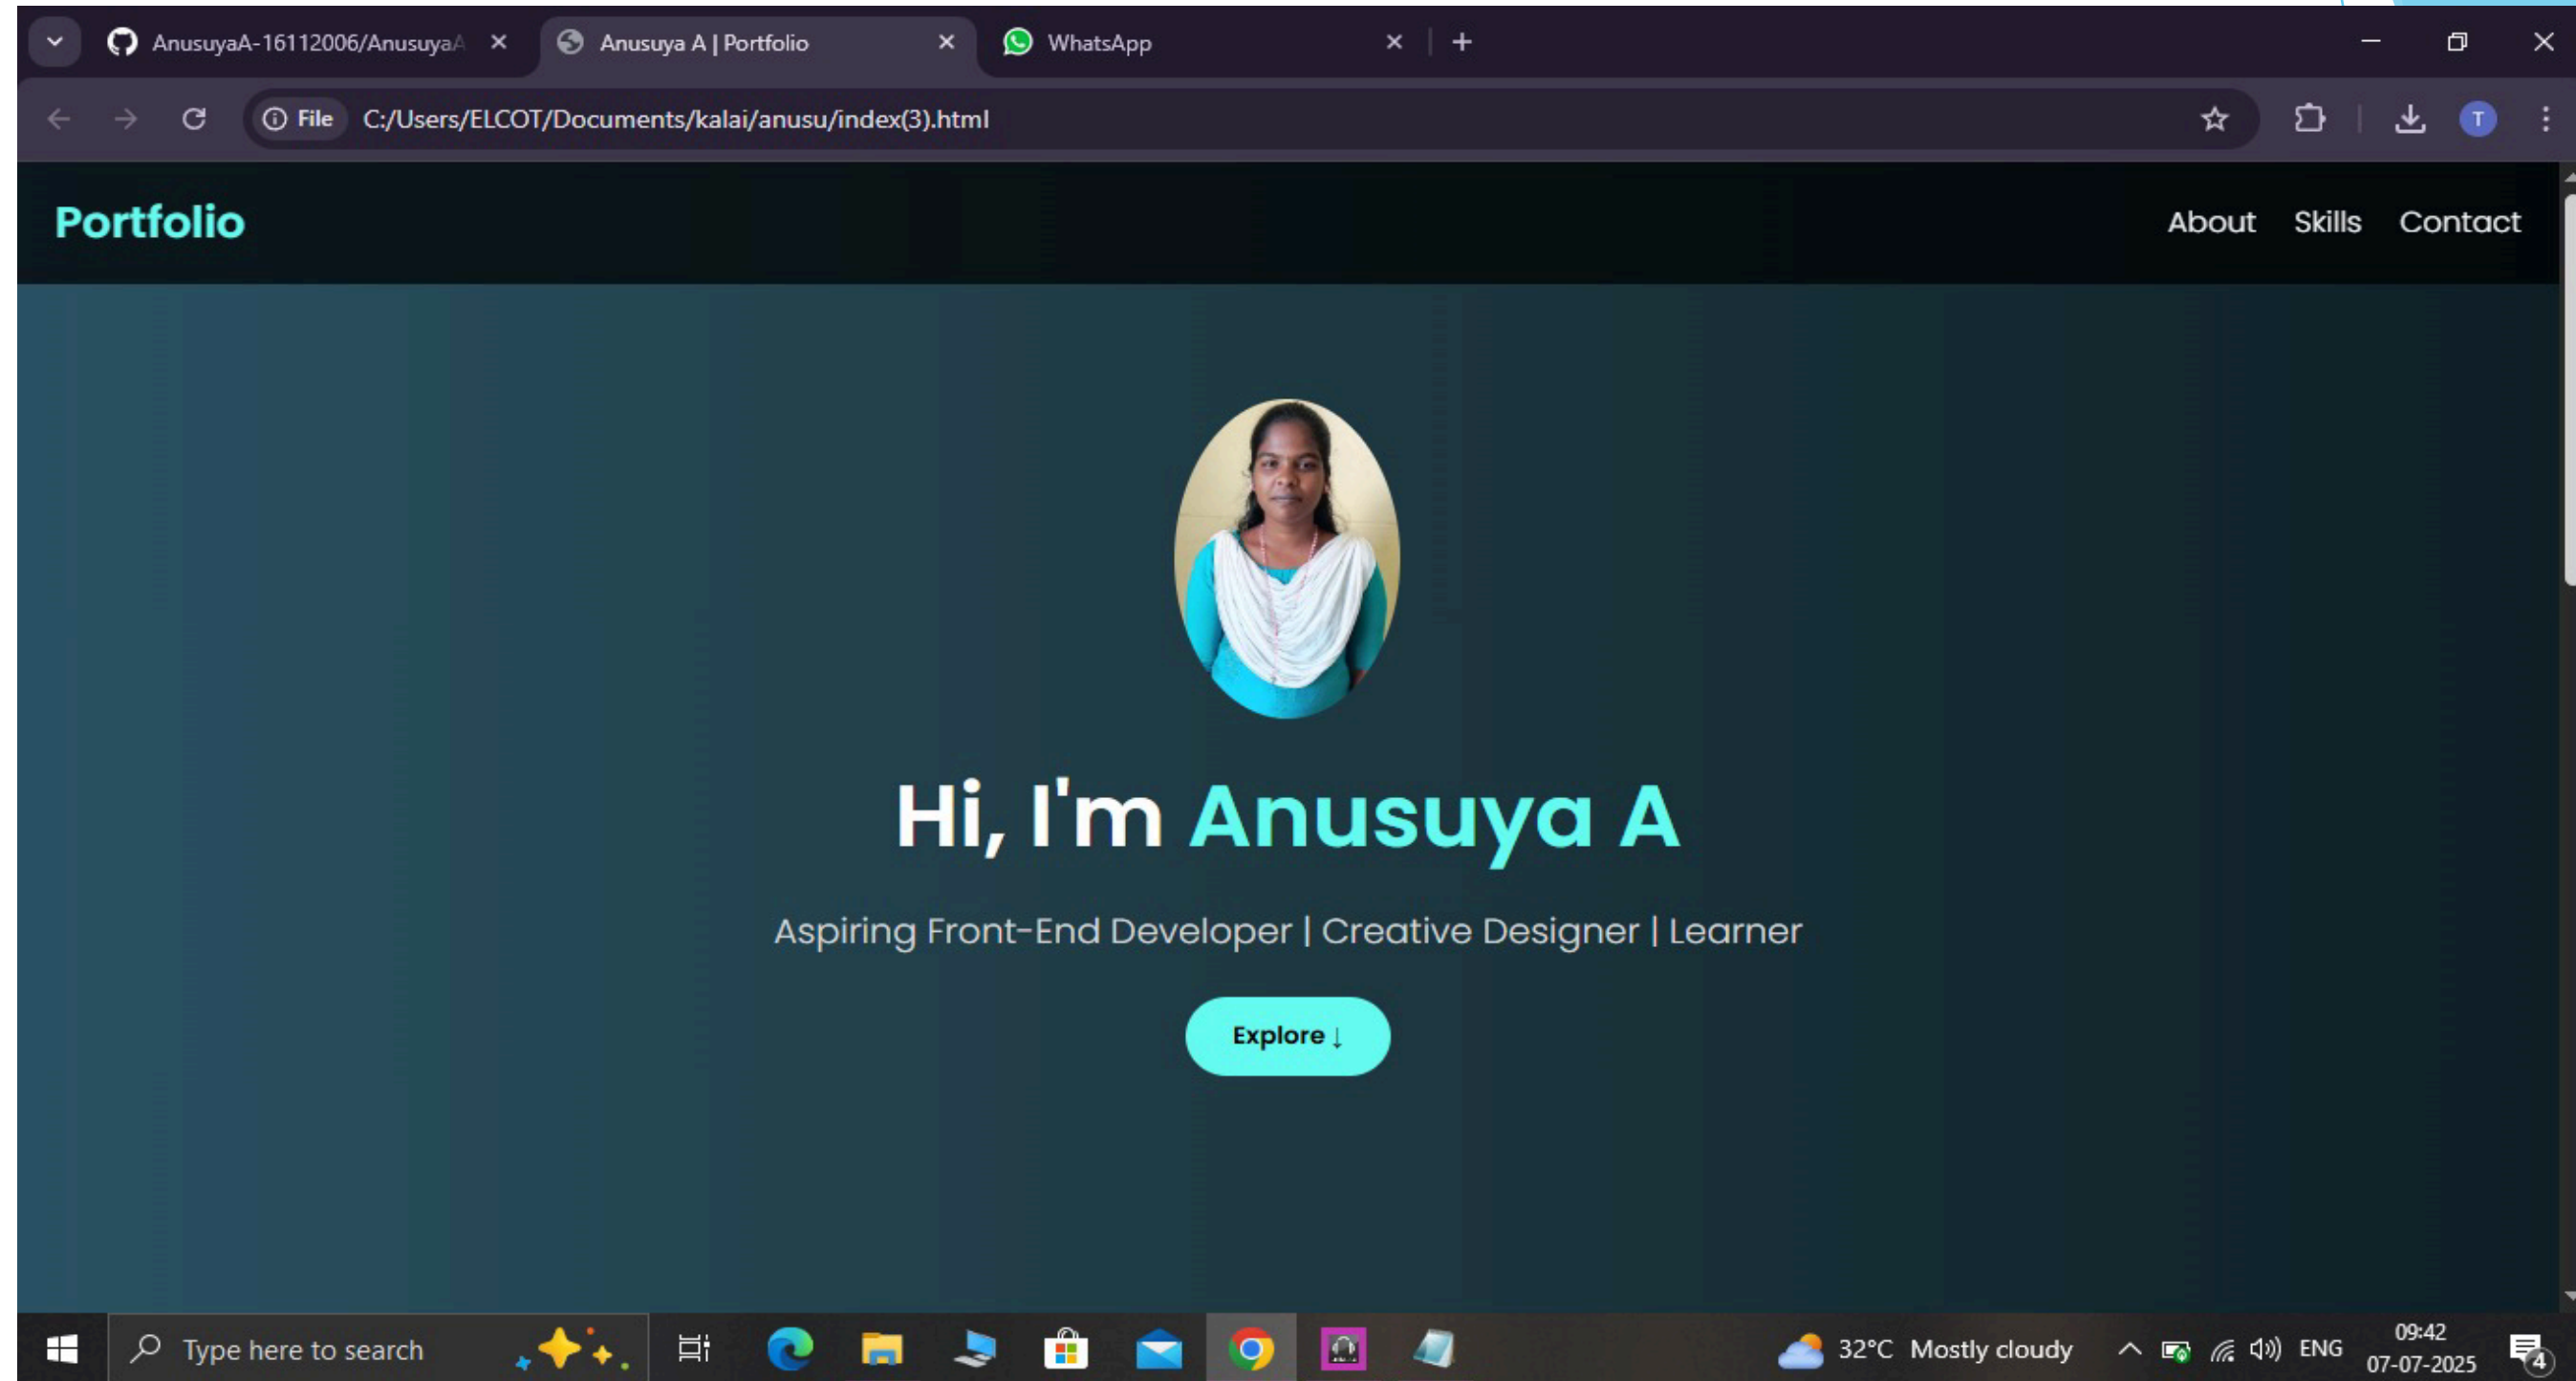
AnusuyaA-16112006/AnusuyaA
Anusuya A | Portfolio
WhatsApp
File C:/Users/ELCOT/Documents/kalai/anusu/index(3).html
T

Portfolio
About Skills Contact

Hi, I'm Anusuya A

Aspiring Front-End Developer | Creative Designer | Learner

Explore ↓

Type here to search
32°C Mostly cloudy
ENG
09:42
07-07-2025
4